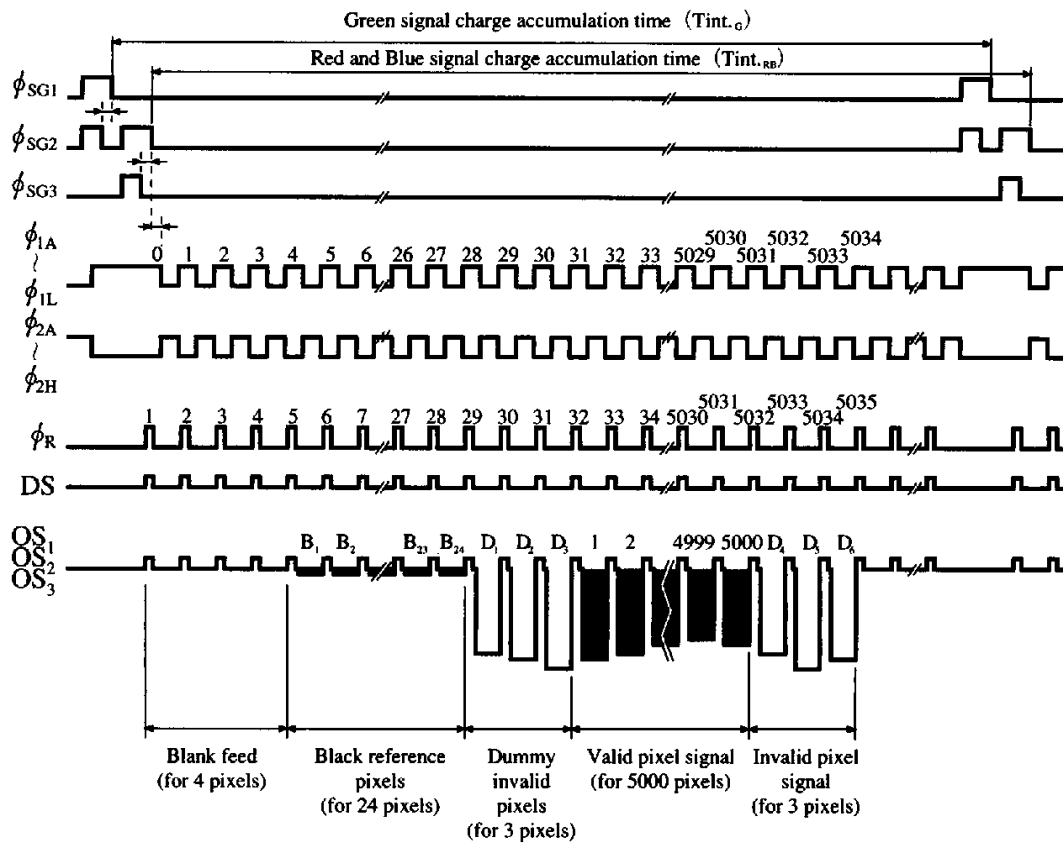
Green signal charge accumulation time (Tint.$_G$)

Red and Blue signal charge accumulation time (Tint.$_{RB}$)

$\phi_{SG1}$

$\phi_{SG2}$

$\phi_{SG3}$

$\phi_{1A}$
~
$\phi_{1L}$

0 1 2 3 4 5 6 26 27 28 29 30 31 32 33 5029 5030 5031 5032 5033 5034

$\phi_{2A}$
~
$\phi_{2H}$

$\phi_R$

1 2 3 4 5 6 7 27 28 29 30 31 32 33 34 5030 5031 5032 5033 5034 5035

DS

$OS_1$
$OS_2$
$OS_3$

$B_1$ $B_2$ $B_{23}$ $B_{24}$ $D_1$ $D_2$ $D_3$ 1 2 4999 5000 $D_4$ $D_5$ $D_6$

Blank feed (for 4 pixels)

Black reference pixels (for 24 pixels)

Dummy invalid pixels (for 3 pixels)

Valid pixel signal (for 5000 pixels)

Invalid pixel signal (for 3 pixels)